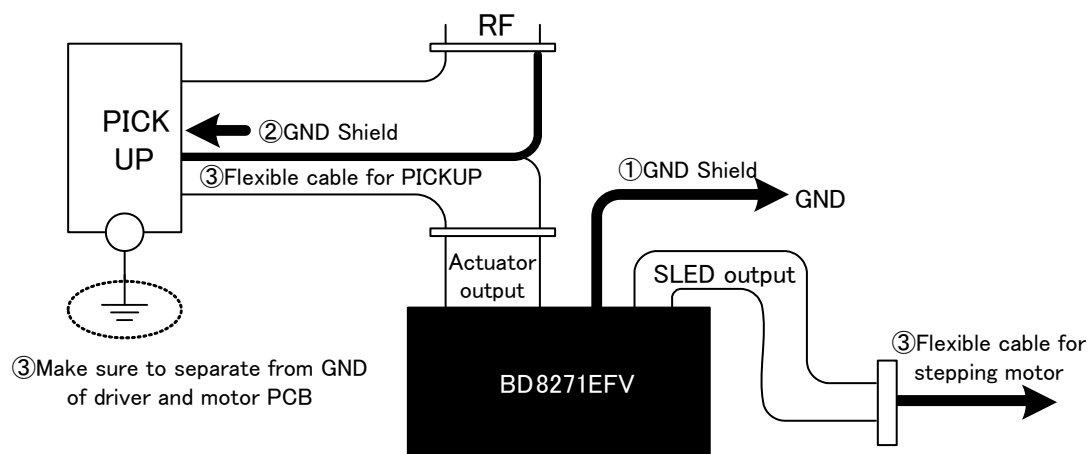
RF

PICK UP

②GND Shield

③Flexible cable for PICKUP

①GND Shield

GND

Actuator output

SLED output

③Make sure to separate from GND of driver and motor PCB

BD8271EFV

③Flexible cable for stepping motor